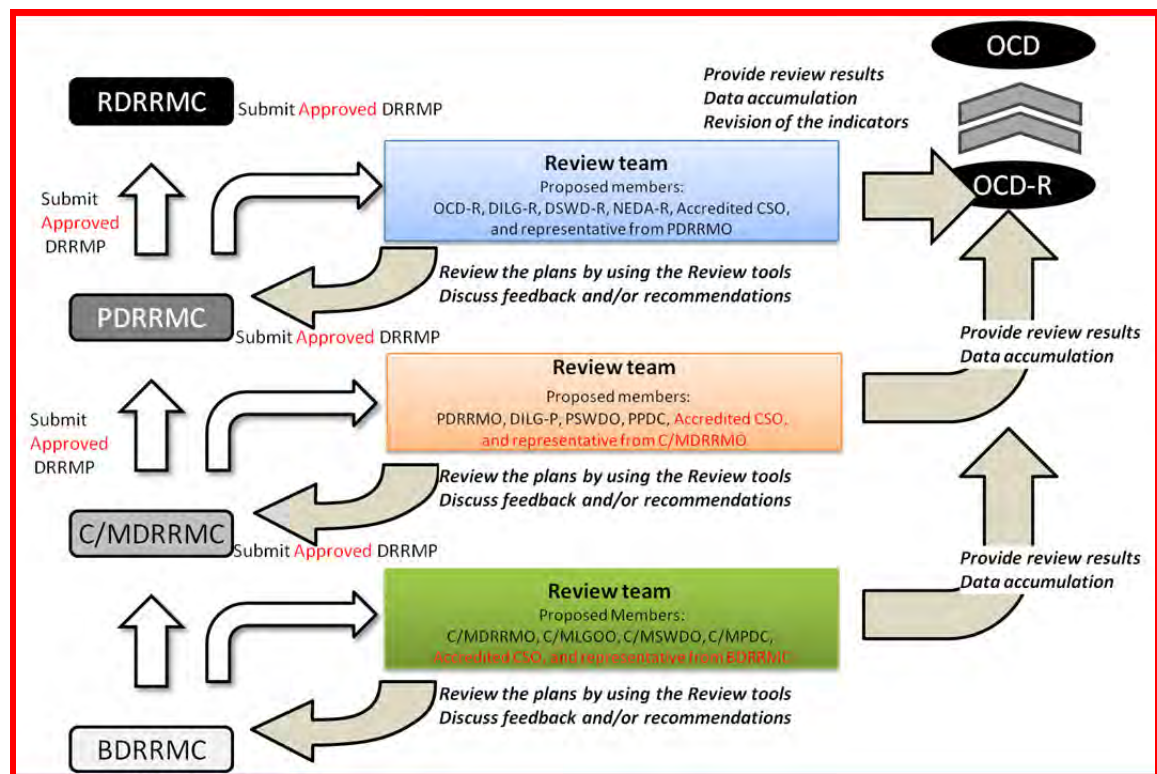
OCD

Provide review results
Data accumulation
Revision of the indicators

RDRRMC Submit Approved DRRMP

Submit Approved DRRMP

Review team
Proposed members:
OCD-R, DILG-R, DSWD-R, NEDA-R, Accredited CSO, and representative from PDRRMO

OCD-R

Review the plans by using the Review tools
Discuss feedback and/or recommendations

PDRRMC Submit Approved DRRMP

Provide review results
Data accumulation

Review team
Proposed members:
PDRRMO, DILG-P, PSWDO, PPDC, Accredited CSO, and representative from C/MDRRMO

Submit Approved DRRMP

Review the plans by using the Review tools
Discuss feedback and/or recommendations

C/MDRRMC Submit Approved DRRMP

Provide review results
Data accumulation

Review team
Proposed Members:
C/MDRRMO, C/MLGOO, C/MSWDO, C/MPDC, Accredited CSO, and representative from BDRRMC

Review the plans by using the Review tools
Discuss feedback and/or recommendations

BDRRMC